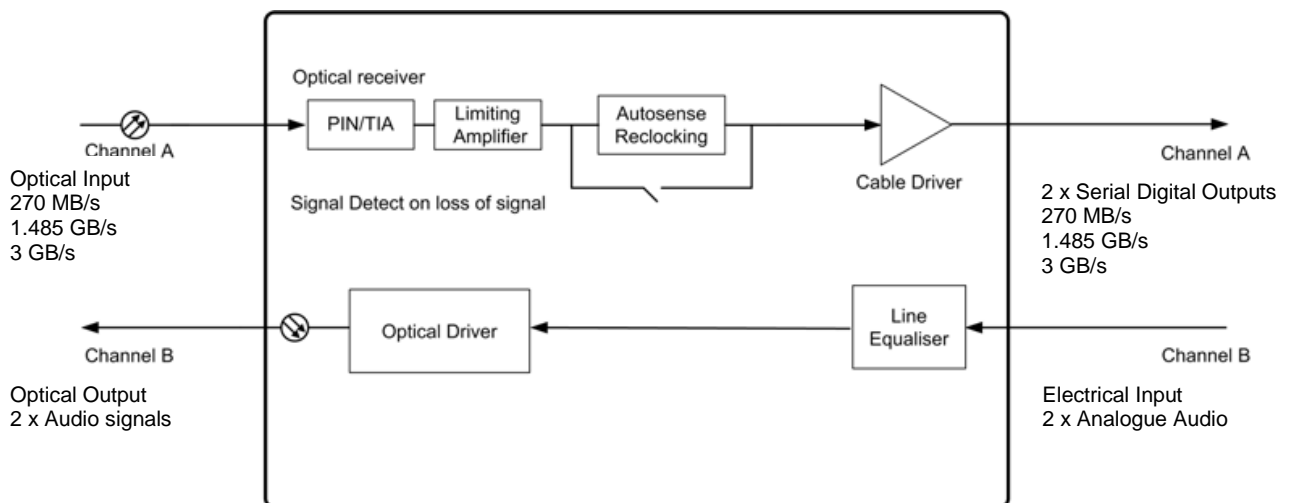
Optical receiver

PIN/TIA

Limiting Amplifier

Autosense Reclocking

Channel A

Optical Input
270 MB/s
1.485 GB/s
3 GB/s

Signal Detect on loss of signal

Cable Driver

Channel A

2 x Serial Digital Outputs
270 MB/s
1.485 GB/s
3 GB/s

Optical Driver

Line Equaliser

Channel B

Optical Output
2 x Audio signals

Channel B

Electrical Input
2 x Analogue Audio